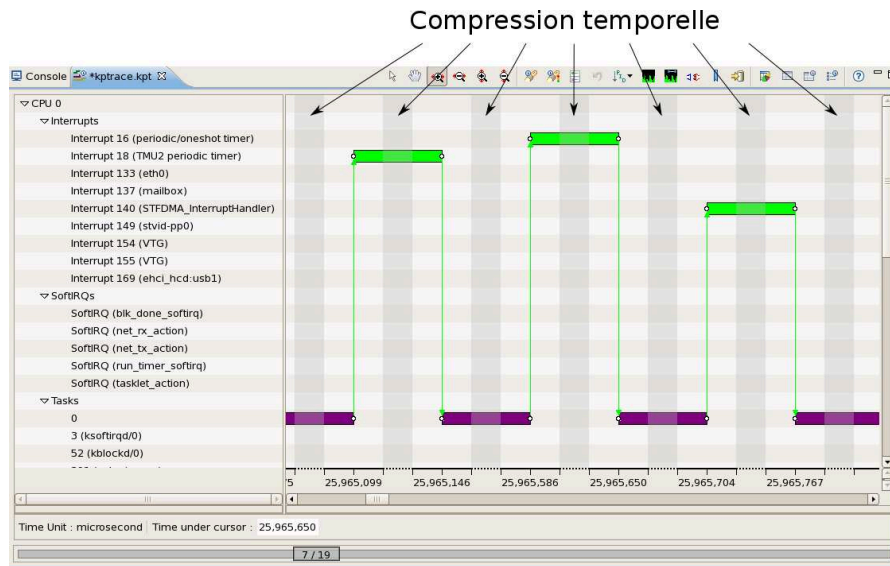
Compression temporelle

Console *kptrace.kpt

▽CPU 0
▽Interrupts
Interrupt 16 (periodic/oneshot timer)
Interrupt 18 (TMU2 periodic timer)
Interrupt 133 (eth0)
Interrupt 137 (mailbox)
Interrupt 140 (STFDMA_InterruptHandler)
Interrupt 149 (stvid-pp0)
Interrupt 154 (VTG)
Interrupt 155 (VTG)
Interrupt 169 (ehci_hcd:usb1)
▽SoftIRQs
SoftIRQ (blk_done_softirq)
SoftIRQ (net_rx_action)
SoftIRQ (net_tx_action)
SoftIRQ (run_timer_softirq)
SoftIRQ (tasklet_action)
▽Tasks
0
3 (ksoftirqd/0)
52 (kblockd/0)

5 | 25,965,099 | 25,965,146 | 25,965,586 | 25,965,650 | 25,965,704 | 25,965,767

Time Unit : microsecond | Time under cursor : 25,965,650

7 / 19